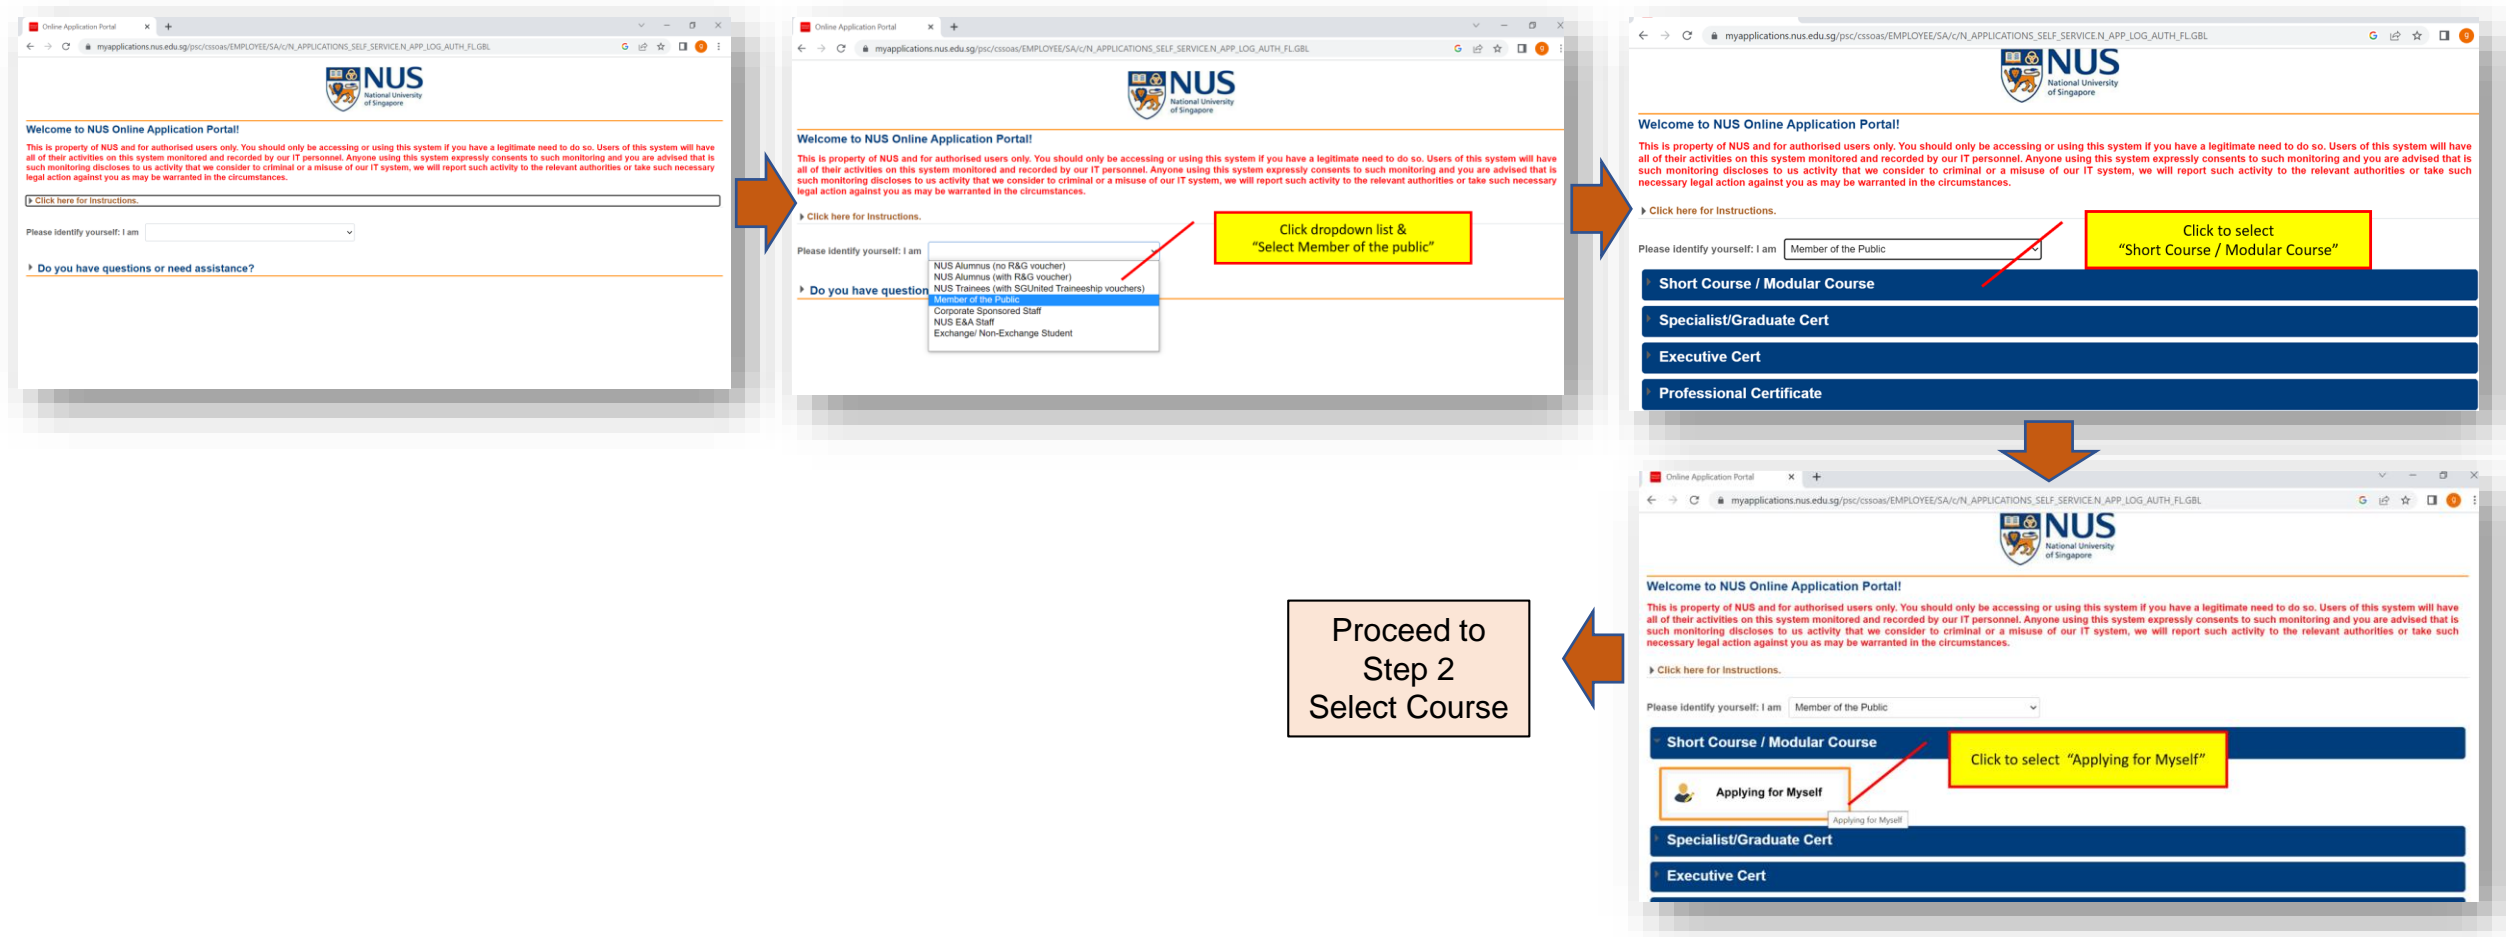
Online Application Portal

myapplications.nus.edu.sg/psc/cssoas/EMPLOYEE/SA/c/N_APPLICATIONS_SELF_SERVICE.N_APP_LOG_AUTH_FL.GBL

NUS National University of Singapore

Welcome to NUS Online Application Portal!

This is property of NUS and for authorised users only. You should only be accessing or using this system if you have a legitimate need to do so. Users of this system will have all of their activities on this system monitored and recorded by our IT personnel. Anyone using this system expressly consents to such monitoring and you are advised that is such monitoring discloses to us activity that we consider to criminal or a misuse of our IT system, we will report such activity to the relevant authorities or take such necessary legal action against you as may be warranted in the circumstances.

Click here for Instructions.

Please identify yourself: I am

Do you have questions or need assistance?

Online Application Portal

myapplications.nus.edu.sg/psc/cssoas/EMPLOYEE/SA/c/N_APPLICATIONS_SELF_SERVICE.N_APP_LOG_AUTH_FL.GBL

NUS National University of Singapore

Welcome to NUS Online Application Portal!

This is property of NUS and for authorised users only. You should only be accessing or using this system if you have a legitimate need to do so. Users of this system will have all of their activities on this system monitored and recorded by our IT personnel. Anyone using this system expressly consents to such monitoring and you are advised that is such monitoring discloses to us activity that we consider to criminal or a misuse of our IT system, we will report such activity to the relevant authorities or take such necessary legal action against you as may be warranted in the circumstances.

Click here for Instructions.

Please identify yourself: I am

NUS Alumnus (no R&G voucher)
NUS Alumnus (with R&G voucher)
NUS Trainees (with SGUnited Traineeship vouchers)
Member of the Public
Corporate Sponsored Staff
NUS E&A Staff
Exchange/ Non-Exchange Student

Do you have question

Click dropdown list &
"Select Member of the public"

myapplications.nus.edu.sg/psc/cssoas/EMPLOYEE/SA/c/N_APPLICATIONS_SELF_SERVICE.N_APP_LOG_AUTH_FL.GBL

NUS National University of Singapore

Welcome to NUS Online Application Portal!

This is property of NUS and for authorised users only. You should only be accessing or using this system if you have a legitimate need to do so. Users of this system will have all of their activities on this system monitored and recorded by our IT personnel. Anyone using this system expressly consents to such monitoring and you are advised that is such monitoring discloses to us activity that we consider to criminal or a misuse of our IT system, we will report such activity to the relevant authorities or take such necessary legal action against you as may be warranted in the circumstances.

Click here for Instructions.

Please identify yourself: I am Member of the Public

Click to select
"Short Course / Modular Course"

Short Course / Modular Course
Specialist/Graduate Cert
Executive Cert
Professional Certificate

Online Application Portal

myapplications.nus.edu.sg/psc/cssoas/EMPLOYEE/SA/c/N_APPLICATIONS_SELF_SERVICE.N_APP_LOG_AUTH_FL.GBL

NUS National University of Singapore

Welcome to NUS Online Application Portal!

This is property of NUS and for authorised users only. You should only be accessing or using this system if you have a legitimate need to do so. Users of this system will have all of their activities on this system monitored and recorded by our IT personnel. Anyone using this system expressly consents to such monitoring and you are advised that is such monitoring discloses to us activity that we consider to criminal or a misuse of our IT system, we will report such activity to the relevant authorities or take such necessary legal action against you as may be warranted in the circumstances.

Click here for Instructions.

Please identify yourself: I am Member of the Public

Short Course / Modular Course

Click to select "Applying for Myself"

Applying for Myself
Applying for Myself

Specialist/Graduate Cert
Executive Cert

Proceed to
Step 2
Select Course